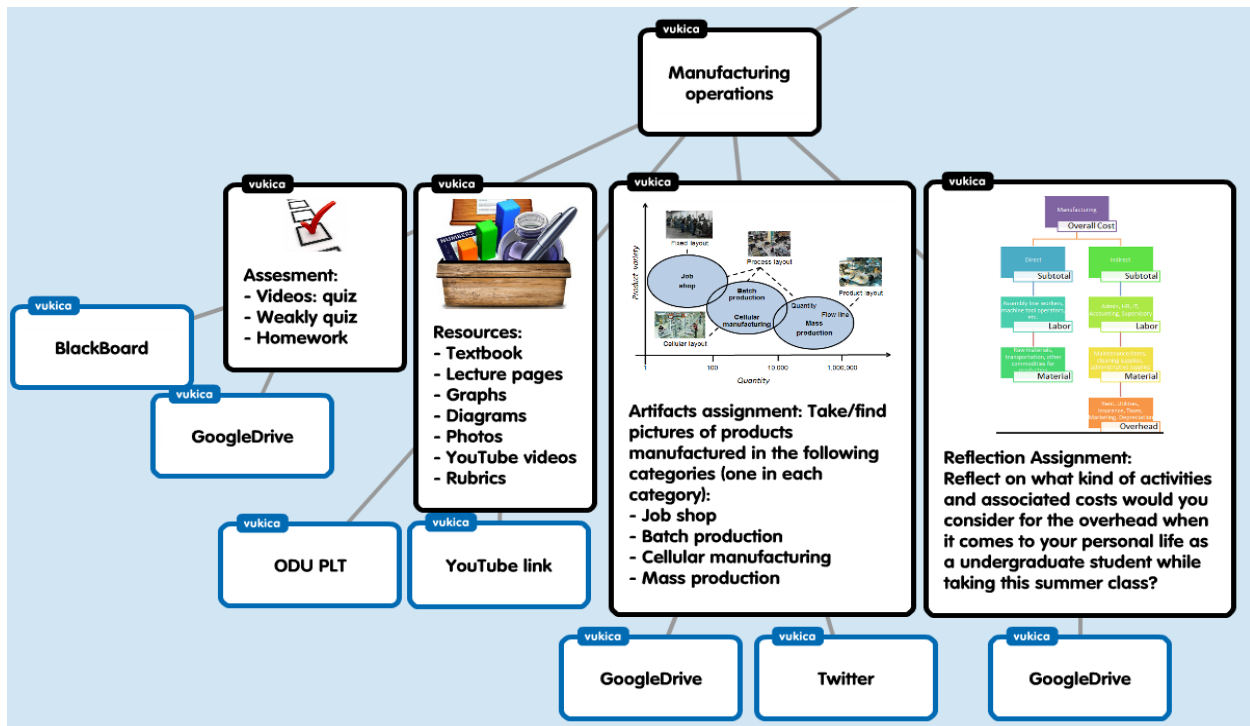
vukica
Manufacturing operations

vukica
Assesment:
- Videos: quiz
- Weakly quiz
- Homework

vukica
Resources:
- Textbook
- Lecture pages
- Graphs
- Diagrams
- Photos
- YouTube videos
- Rubrics

vukica
Fixed layout
Process layout
Product layout
Product variety
Job shop
Batch production
Quantity
Flow line
Cellular manufacturing
Mass production
Cellular layout
100
10,000
1,000,000
Quantity

Artifacts assignment: Take/find pictures of products manufactured in the following categories (one in each category):
- Job shop
- Batch production
- Cellular manufacturing
- Mass production

vukica
Manufacturing
Overall Cost
Direct
Subtotal
Indirect
Subtotal
Labor
Labor
Material
Material
Overhead

Reflection Assignment:
Reflect on what kind of activities and associated costs would you consider for the overhead when it comes to your personal life as a undergraduate student while taking this summer class?

vukica
BlackBoard

vukica
GoogleDrive

vukica
ODU PLT

vukica
YouTube link

vukica
GoogleDrive

vukica
Twitter

vukica
GoogleDrive